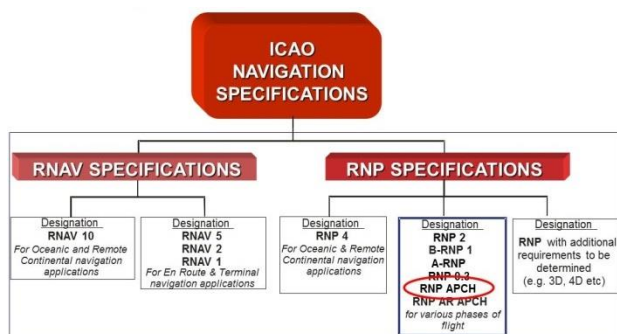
ICAO NAVIGATION SPECIFICATIONS

RNAV SPECIFICATIONS

RNP SPECIFICATIONS

Designation
RNAV 10
For Oceanic and Remote Continental navigation applications

Designation
RNAV 5
RNAV 2
RNAV 1
For En Route & Terminal navigation applications

Designation
RNP 4
For Oceanic & Remote Continental navigation applications

Designation
RNP 2
B-RNP 1
A-RNP
RNP 0.3
RNP APCH
RNP AR APCH
for various phases of flight

Designation
RNP with additional requirements to be determined
(e.g. 3D, 4D etc)